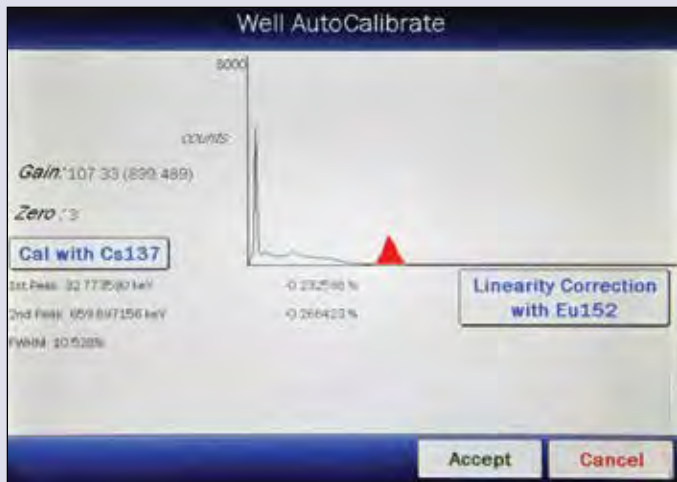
Well AutoCalibrate

5000

COUNTS

Gain: 107.33 (899.489)

Zero: 3

Cal with Cs137

1st Peak: 32.773580 keV

-0.232586 %

2nd Peak: 659.697156 keV

-0.266423 %

FWHM: 10.528%

Linearity Correction with Eu152

Accept

Cancel